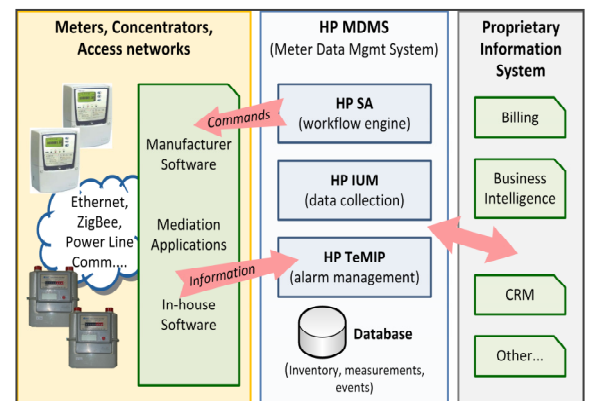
Meters, Concentrators, Access networks

Ethernet, ZigBee, Power Line Comm....

Manufacturer Software

Mediation Applications

In-house Software

Commands

Information

HP MDMS
(Meter Data Mgmt System)

HP SA
(workflow engine)

HP IUM
(data collection)

HP TeMIP
(alarm management)

Database
(Inventory, measurements, events)

Proprietary Information System

Billing

Business Intelligence

CRM

Other...